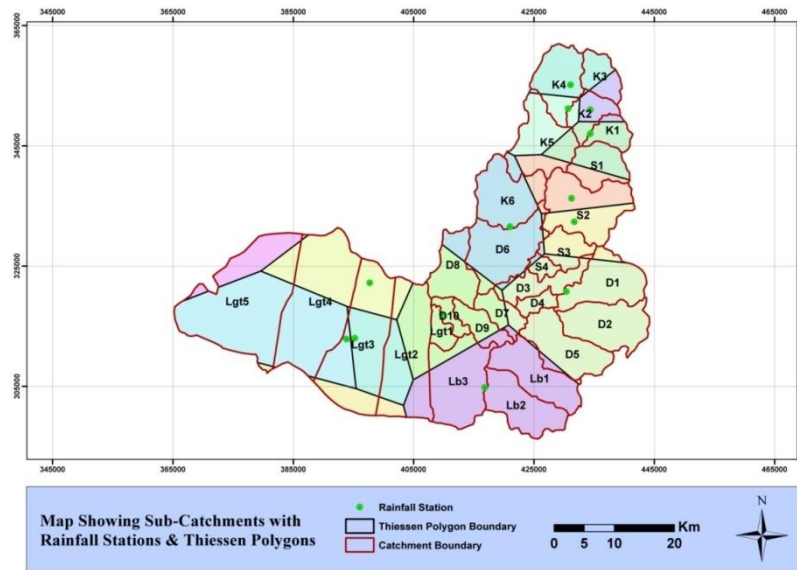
345000 365000 385000 405000 425000 445000 465000

365000
345000
325000
305000

K4
K3
K2
K1
K5
S1
K6
S2
D6
S3
D8
S4
D3
D1
D4
D7
D10
D9
D2
Lgt1
Lgt5
Lgt4
Lgt3
Lgt2
D5
Lb3
Lb1
Lb2

345000 365000 385000 405000 425000 445000 465000

Map Showing Sub-Catchments with Rainfall Stations & Thiessen Polygons

Rainfall Station
Thiessen Polygon Boundary
Catchment Boundary

Km
0 5 10 20

N